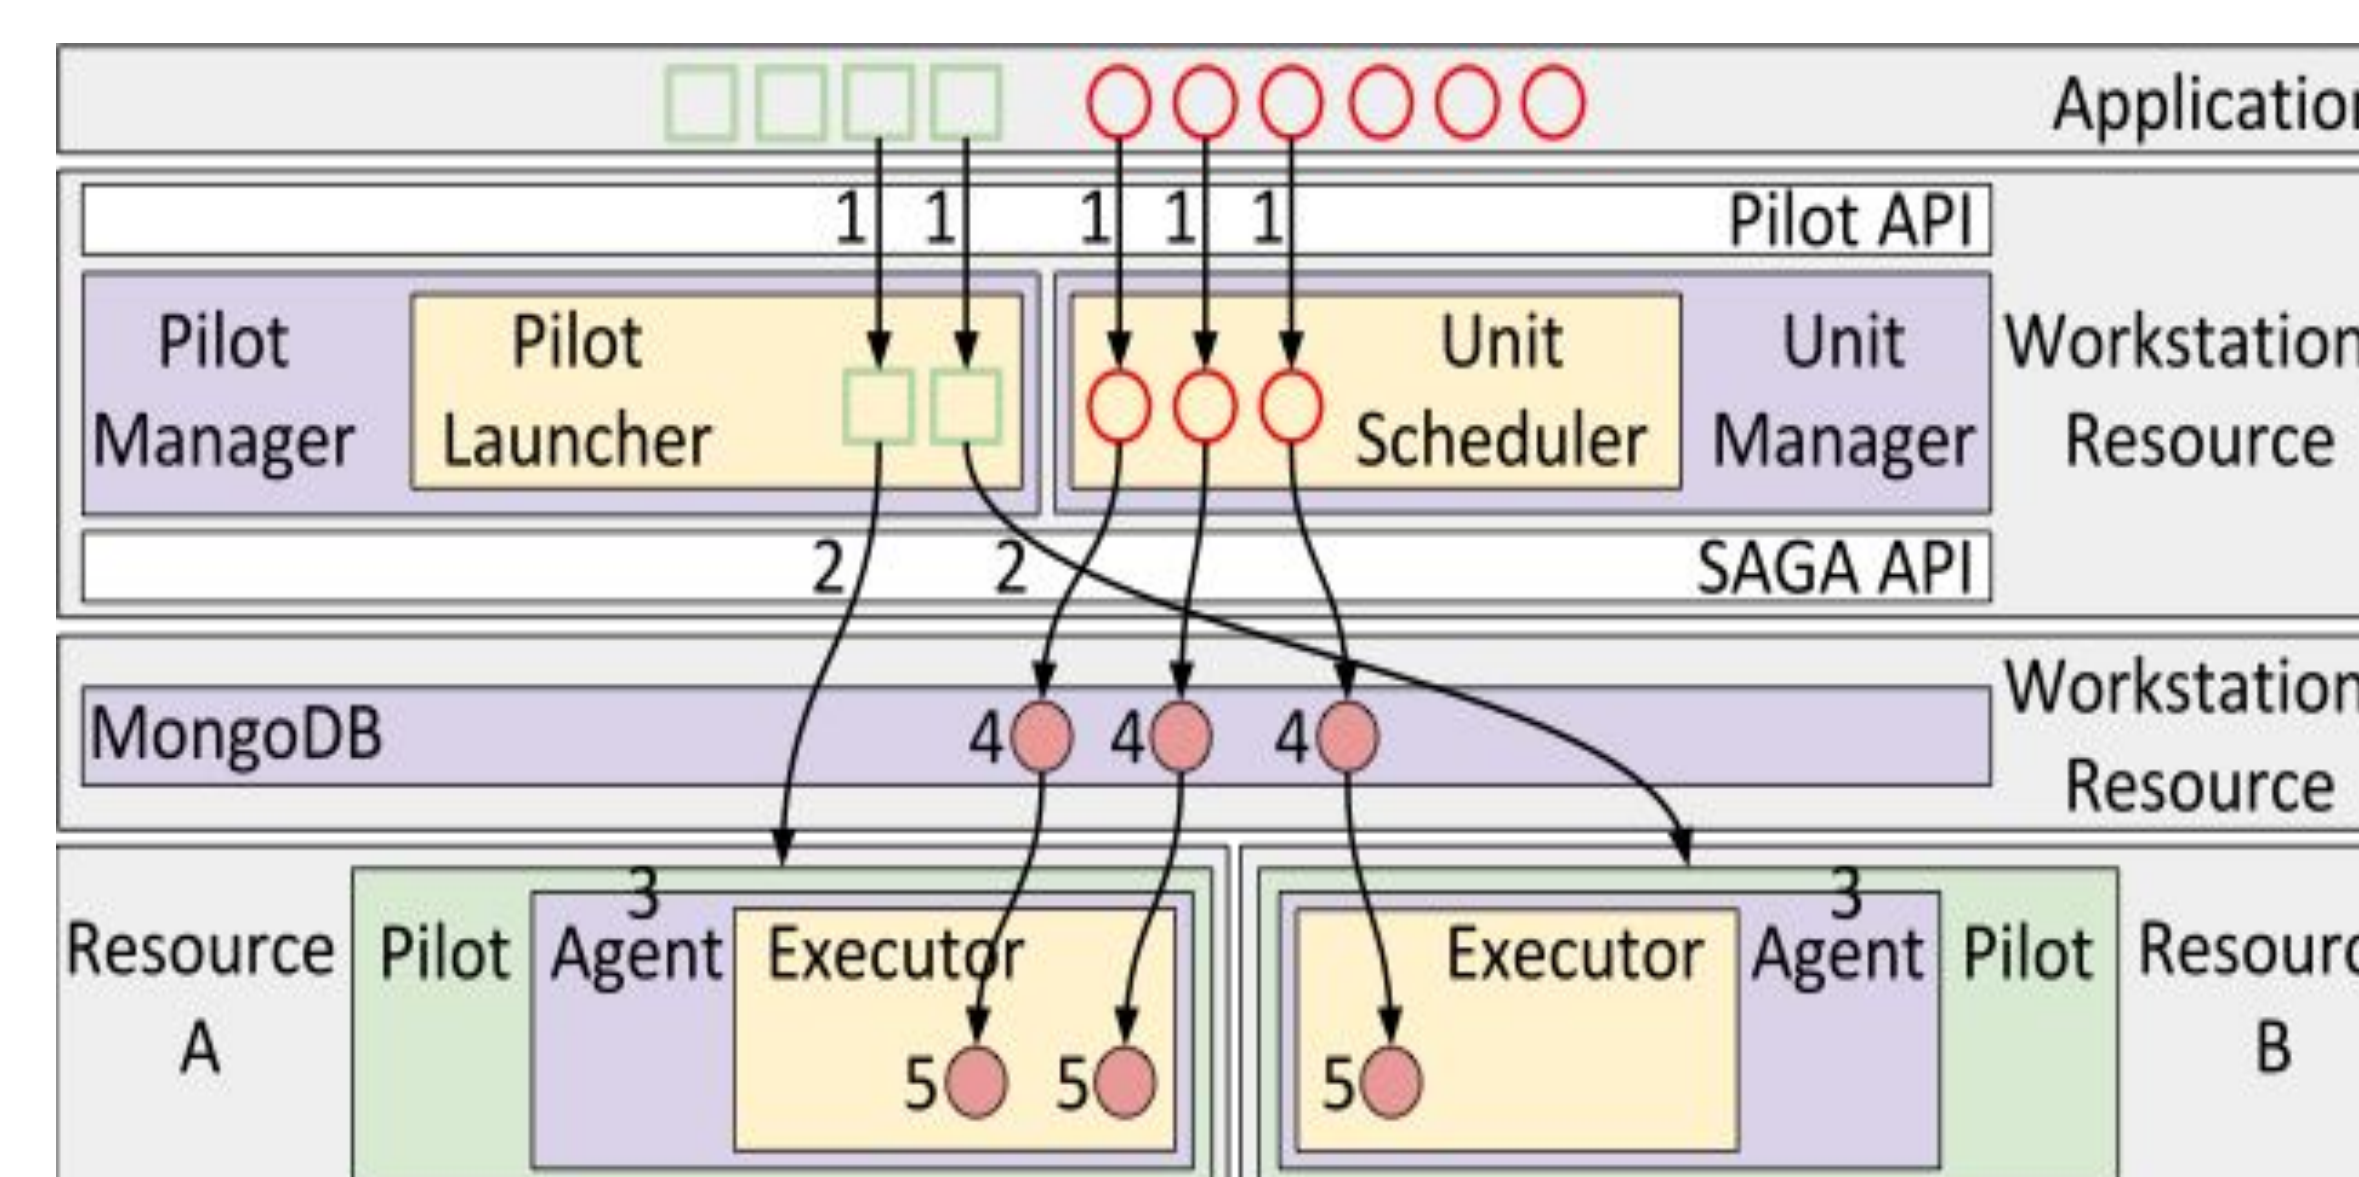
Applicatio

1 1 1 1 1

Pilot API

Pilot Manager

Pilot Launcher

Unit Scheduler

Unit Manager

Workstation Resource

2 2

SAGA API

MongoDB

4 4 4

Workstatio Resource

Resource A

Pilot

3

Agent

Executor

5 5

Executor

3

Agent

Pilot

Resourc B

5